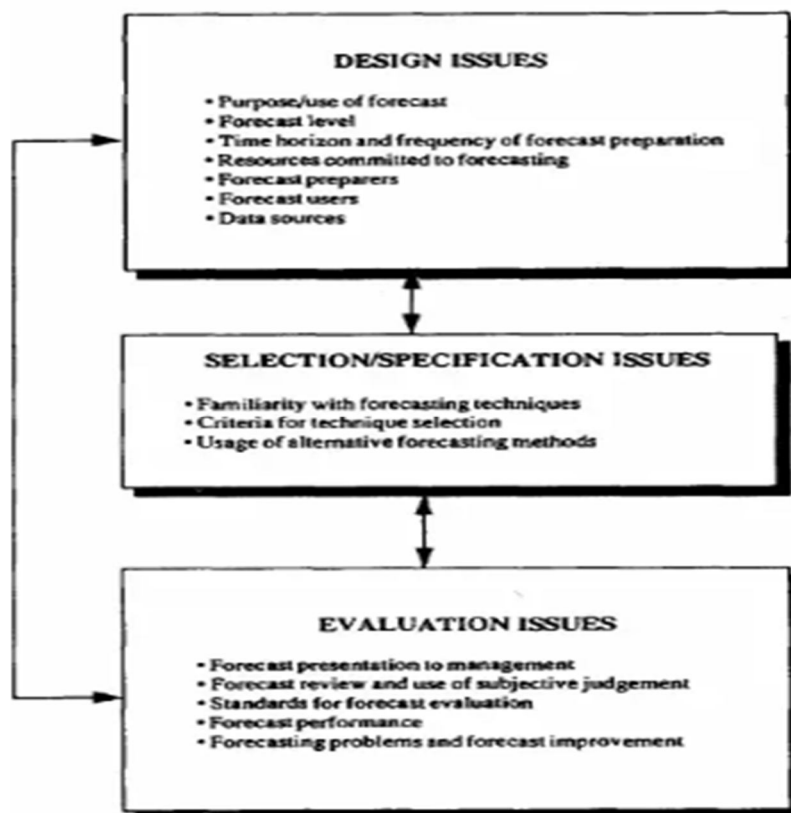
DESIGN ISSUES

• Purpose/use of forecast
• Forecast level
• Time horizon and frequency of forecast preparation
• Resources committed to forecasting
• Forecast preparers
• Forecast users
• Data sources

SELECTION/SPECIFICATION ISSUES

• Familiarity with forecasting techniques
• Criteria for technique selection
• Usage of alternative forecasting methods

EVALUATION ISSUES

• Forecast presentation to management
• Forecast review and use of subjective judgement
• Standards for forecast evaluation
• Forecast performance
• Forecasting problems and forecast improvement